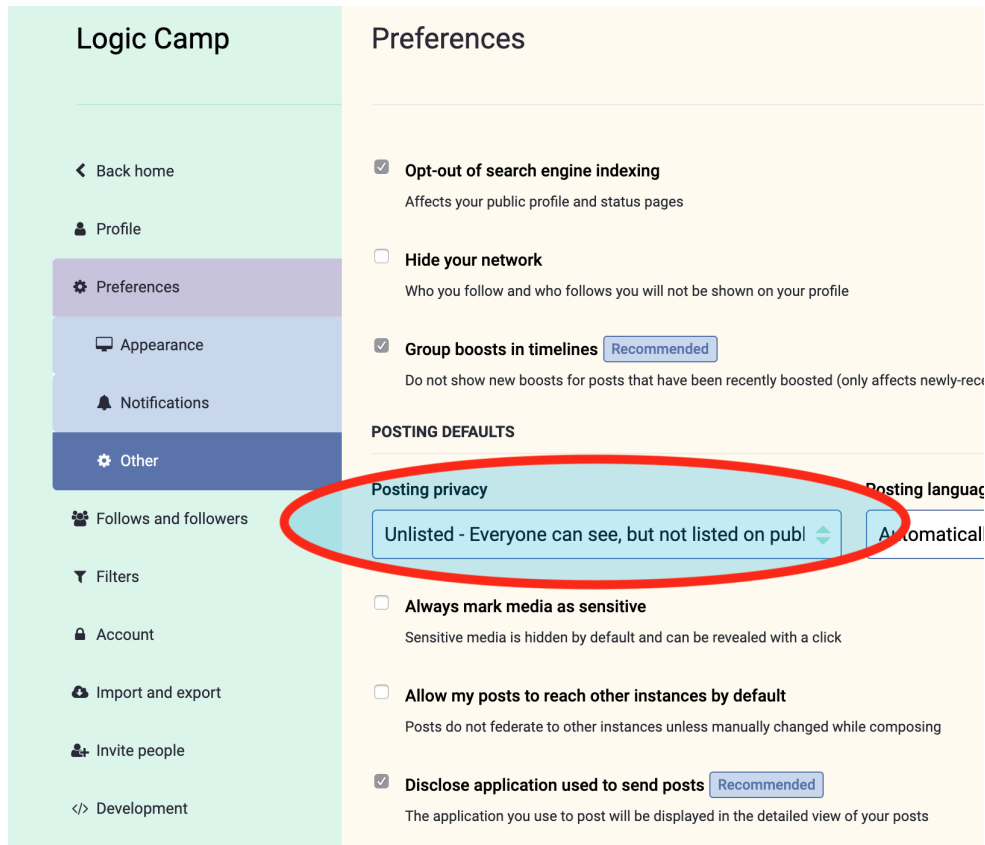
Logic Camp

Back home

Profile

Preferences

Appearance

Notifications

Other

Follows and followers

Filters

Account

Import and export

Invite people

Development

Preferences

Opt-out of search engine indexing

Affects your public profile and status pages

Hide your network

Who you follow and who follows you will not be shown on your profile

Group boosts in timelines Recommended

Do not show new boosts for posts that have been recently boosted (only affects newly-rece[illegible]

POSTING DEFAULTS

Posting privacy

Unlisted - Everyone can see, but not listed on publ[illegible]

Posting languag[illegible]

A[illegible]tomaticall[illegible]

Always mark media as sensitive

Sensitive media is hidden by default and can be revealed with a click

Allow my posts to reach other instances by default

Posts do not federate to other instances unless manually changed while composing

Disclose application used to send posts Recommended

The application you use to post will be displayed in the detailed view of your posts